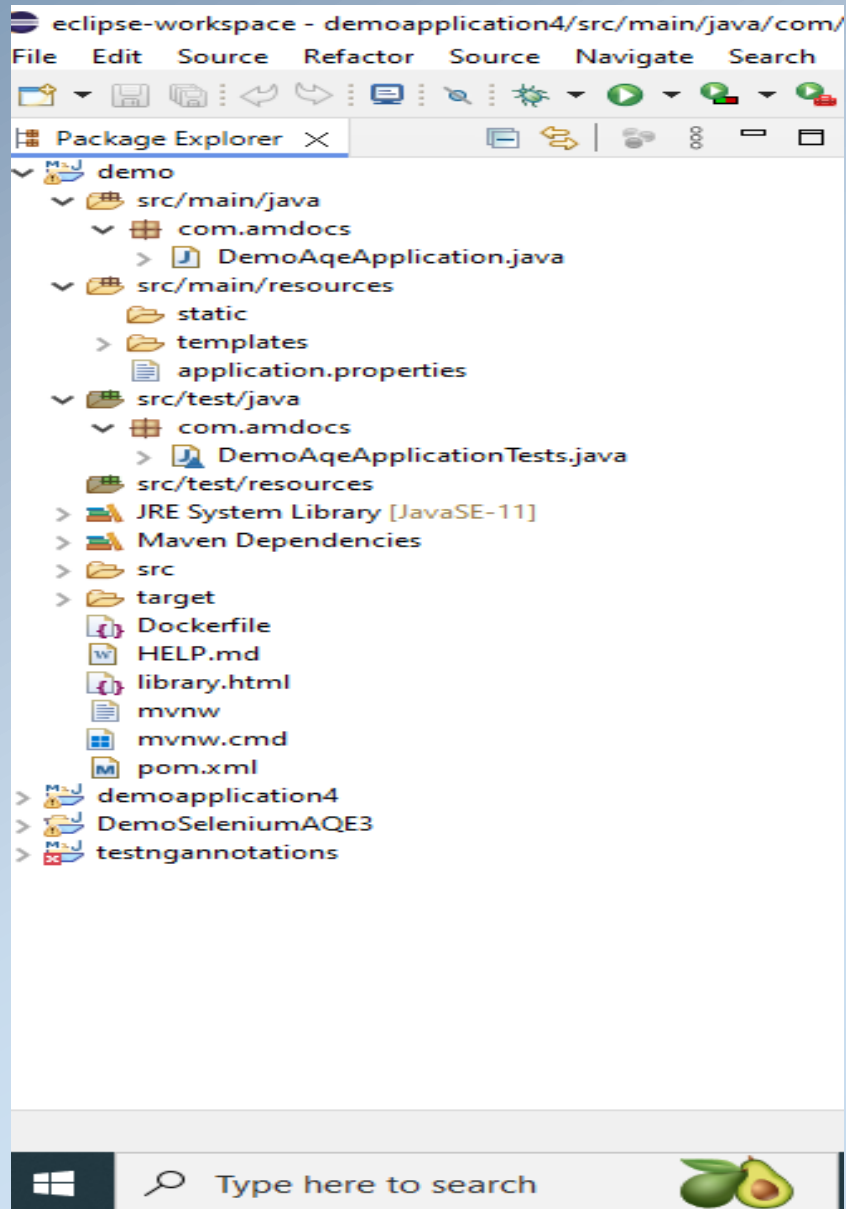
eclipse-workspace - demoapplication4/src/main/java/com/

File Edit Source Refactor Source Navigate Search

Package Explorer

demo
src/main/java
com.amdocs
DemoAqeApplication.java
src/main/resources
static
templates
application.properties
src/test/java
com.amdocs
DemoAqeApplicationTests.java
src/test/resources
JRE System Library [JavaSE-11]
Maven Dependencies
src
target
Dockerfile
HELP.md
library.html
mvnw
mvnw.cmd
pom.xml
demoapplication4
DemoSeleniumAQE3
testngannotations

Type here to search